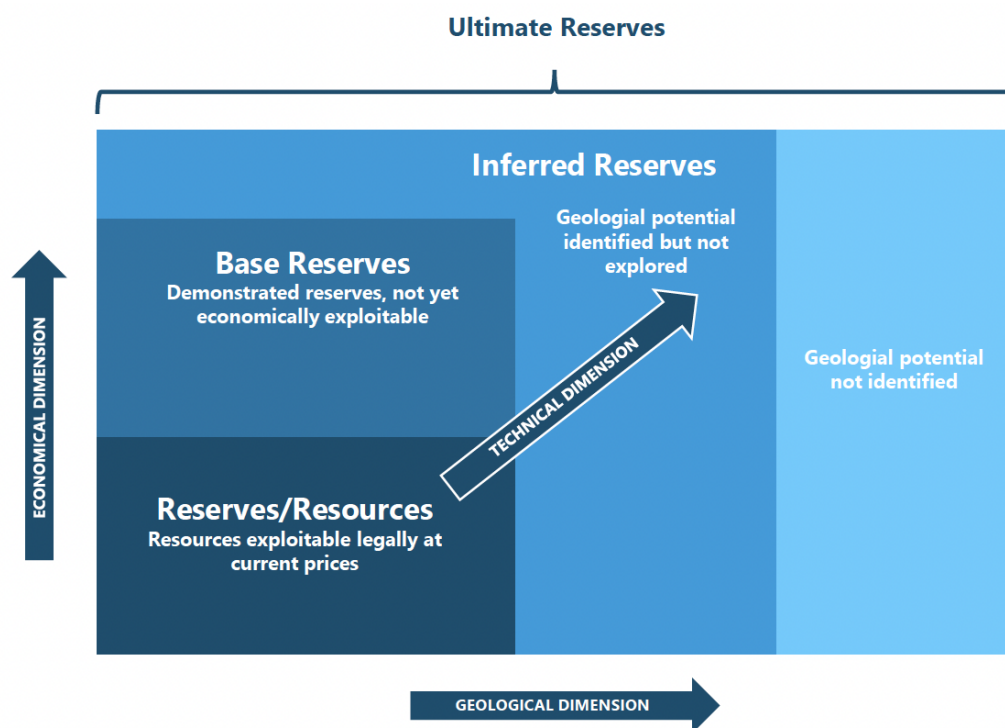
Ultimate Reserves

Inferred Reserves

Geologial potential identified but not explored

Base Reserves
Demonstrated reserves, not yet economically exploitable

ECONOMICAL DIMENSION

TECHNICAL DIMENSION

Geologial potential not identified

Reserves/Resources
Resources exploitable legally at current prices

GEOLOGICAL DIMENSION